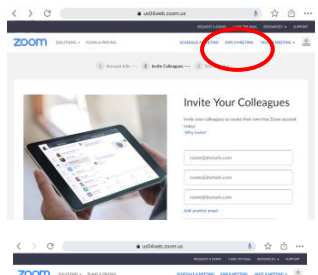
< > C us04web.zoom.us

REQUEST A DEMO 1.888.799.9666 RESOURCES SUPPORT

zoom SOLUTIONS PLANS & PRICING SCHEDULE A MEETING JOIN A MEETING HOST A MEETING

1 Account Info — 2 Invite Colleagues — 3 Test Meeting

Invite Your Colleagues

Invite your colleagues to create their own free Zoom account today!
Why invite?

name@domain.com
name@domain.com
name@domain.com

Add another email

< > C us04web.zoom.us

REQUEST A DEMO 1.888.799.9666 RESOURCES SUPPORT

zoom SOLUTIONS PLANS & PRICING SCHEDULE A MEETING JOIN A MEETING HOST A MEETING